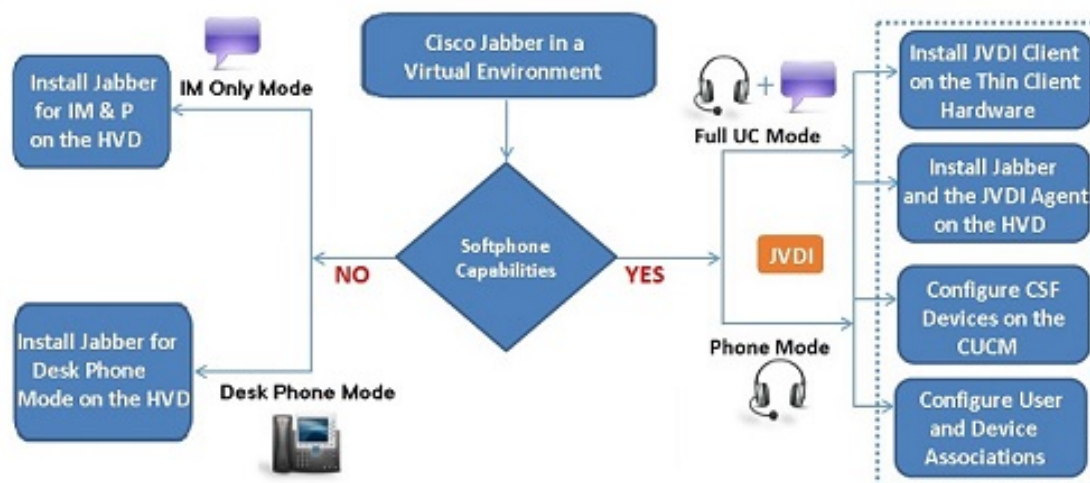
Cisco Jabber in a Virtual Environment

IM Only Mode

Install Jabber for IM & P on the HVD

Softphone Capabilities

NO

YES

Install Jabber for Desk Phone Mode on the HVD

Desk Phone Mode

Full UC Mode

JVDI

Phone Mode

Install JVDI Client on the Thin Client Hardware

Install Jabber and the JVDI Agent on the HVD

Configure CSF Devices on the CUCM

Configure User and Device Associations